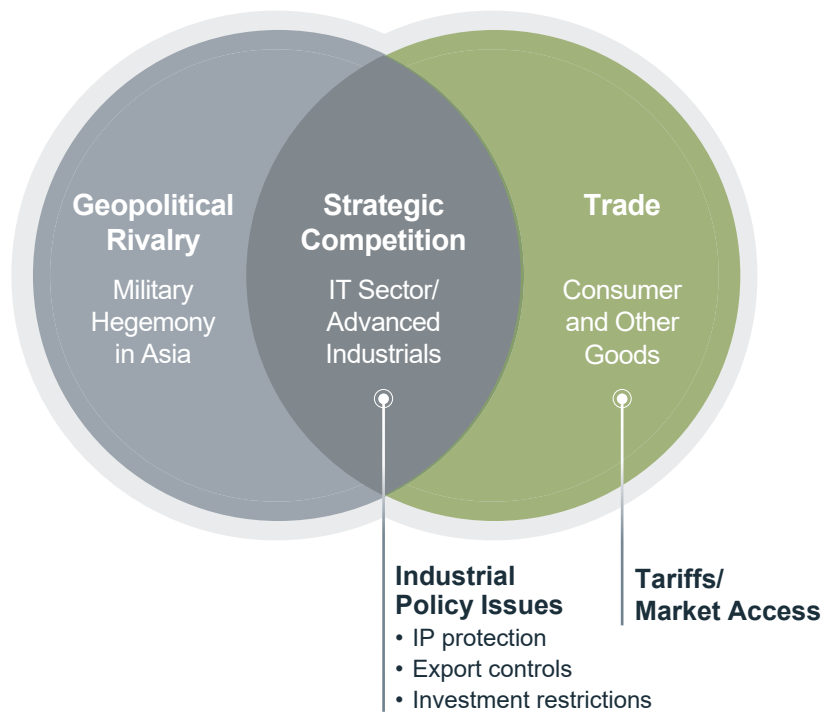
Geopolitical Rivalry

Military Hegemony in Asia

Strategic Competition

IT Sector/ Advanced Industrials

Trade

Consumer and Other Goods

Industrial Policy Issues
• IP protection
• Export controls
• Investment restrictions

Tariffs/ Market Access